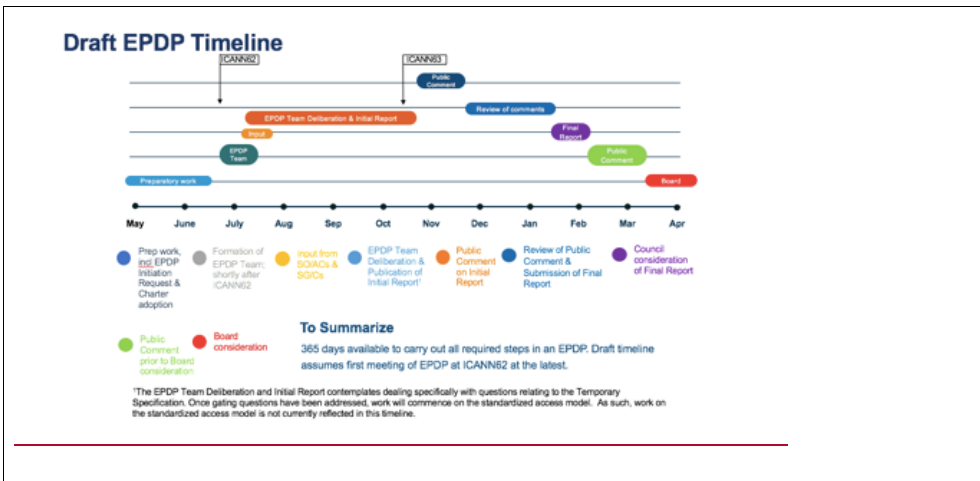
Draft EPDP Timeline

ICANN62

ICANN63

Public Comment

Review of comments

EPDP Team Deliberation & Initial Report

Input

Final Report

EPDP Team

Public Comment

Preparatory work

Board

May June July Aug Sep Oct Nov Dec Jan Feb Mar Apr

Prep work, incl. EPDP Initiation Request & Charter adoption

Formation of EPDP Team; shortly after ICANN62

Input from SO/ACs & SG/Cs

EPDP Team Deliberation & Publication of Initial Report¹

Public Comment on Initial Report

Review of Public Comment & Submission of Final Report

Council consideration of Final Report

Public Comment prior to Board consideration

Board consideration

To Summarize

365 days available to carry out all required steps in an EPDP. Draft timeline assumes first meeting of EPDP at ICANN62 at the latest.

¹The EPDP Team Deliberation and Initial Report contemplates dealing specifically with questions relating to the Temporary Specification. Once gating questions have been addressed, work will commence on the standardized access model. As such, work on the standardized access model is not currently reflected in this timeline.